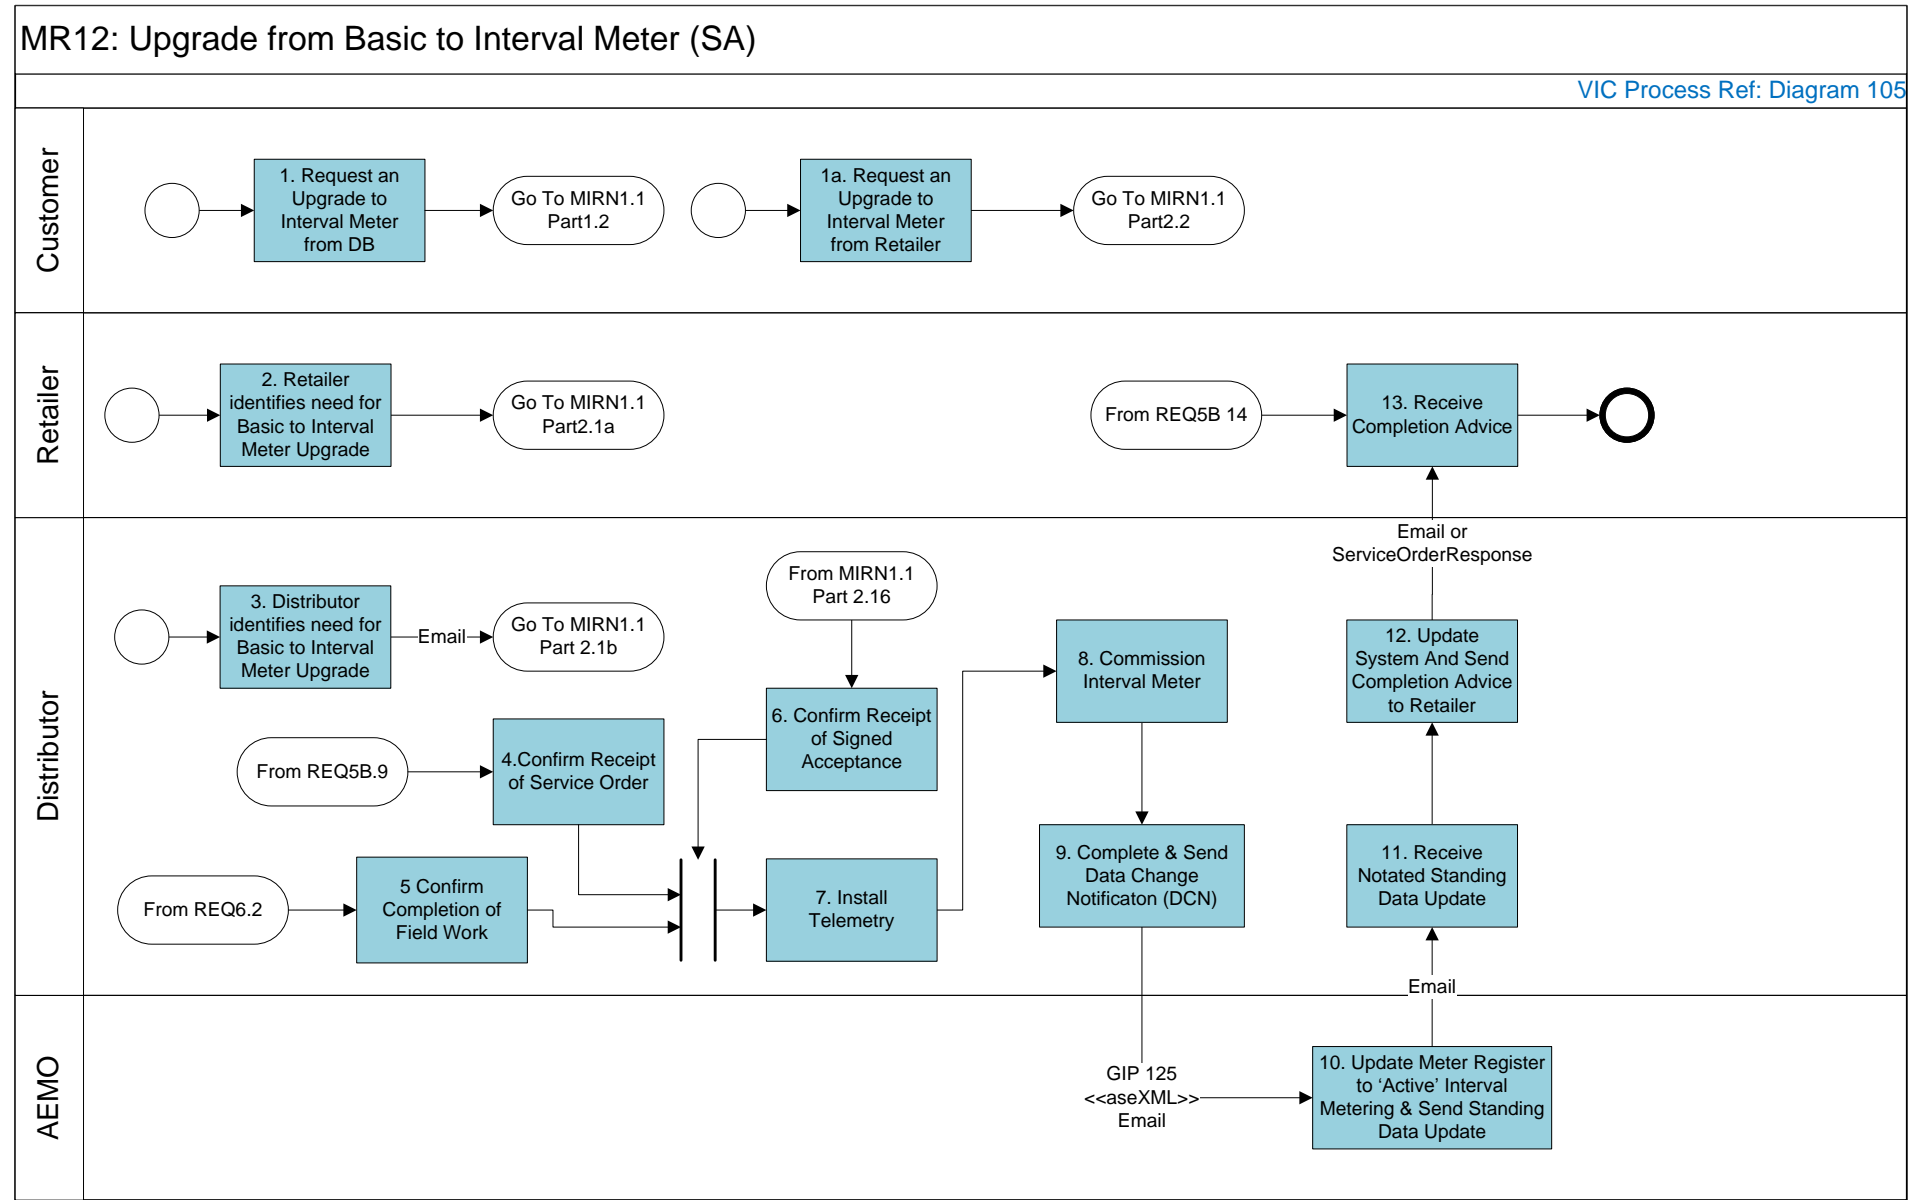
MR12: Upgrade from Basic to Interval Meter (SA)

VIC Process Ref: Diagram 105

Customer

1. Request an Upgrade to Interval Meter from DB

Go To MIRN1.1 Part1.2

1a. Request an Upgrade to Interval Meter from Retailer

Go To MIRN1.1 Part2.2

Retailer

2. Retailer identifies need for Basic to Interval Meter Upgrade

Go To MIRN1.1 Part2.1a

From REQ5B 14

13. Receive Completion Advice

Email or ServiceOrderResponse

Distributor

3. Distributor identifies need for Basic to Interval Meter Upgrade

Email

Go To MIRN1.1 Part 2.1b

From MIRN1.1 Part 2.16

8. Commission Interval Meter

12. Update System And Send Completion Advice to Retailer

From REQ5B.9

4.Confirm Receipt of Service Order

6. Confirm Receipt of Signed Acceptance

From REQ6.2

5 Confirm Completion of Field Work

7. Install Telemetry

9. Complete & Send Data Change Notificaton (DCN)

11. Receive Notated Standing Data Update

Email

AEMO

GIP 125 <<aseXML>> Email

10. Update Meter Register to ‘Active’ Interval Metering & Send Standing Data Update